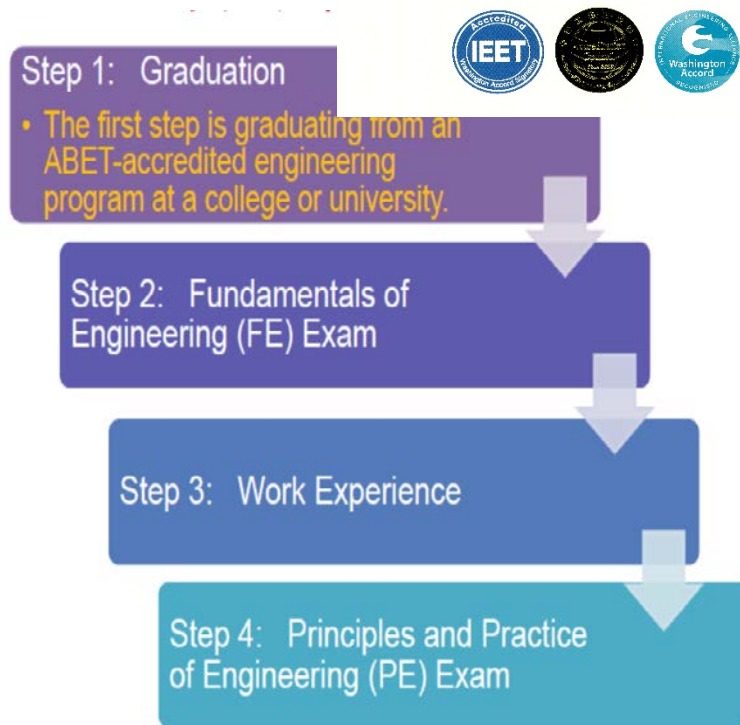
Accredited
IEET
Washington Accord Signatory

INTERNATIONAL ENGINEERING ALLIANCE
Washington Accord

Step 1: Graduation

• The first step is graduating from an ABET-accredited engineering program at a college or university.

Step 2: Fundamentals of Engineering (FE) Exam

Step 3: Work Experience

Step 4: Principles and Practice of Engineering (PE) Exam